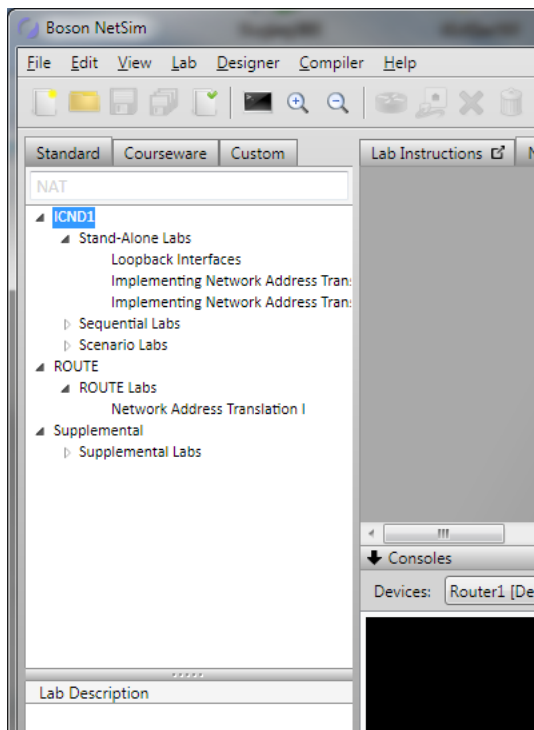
Boson NetSim

File Edit View Lab Designer Compiler Help

Standard Courseware Custom

NAT

ICND1
Stand-Alone Labs
Loopback Interfaces
Implementing Network Address Trans
Implementing Network Address Trans
Sequential Labs
Scenario Labs
ROUTE
ROUTE Labs
Network Address Translation I
Supplemental
Supplemental Labs

Lab Description

Lab Instructions

Consoles

Devices: Router1 [De